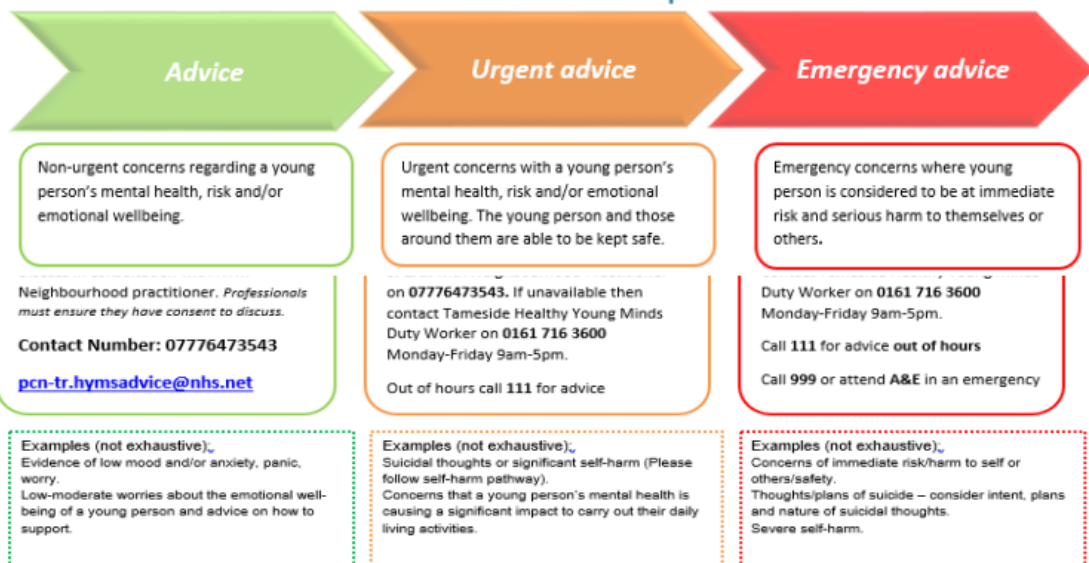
Advice

Urgent advice

Emergency advice

Non-urgent concerns regarding a young person's mental health, risk and/or emotional wellbeing.

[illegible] Neighbourhood practitioner. *Professionals must ensure they have consent to discuss.*

**Contact Number: 07776473543**

pcn-tr.hymsadvice@nhs.net

Examples (not exhaustive):
Evidence of low mood and/or anxiety, panic, worry.
Low-moderate worries about the emotional well-being of a young person and advice on how to support.

Urgent concerns with a young person's mental health, risk and/or emotional wellbeing. The young person and those around them are able to be kept safe.

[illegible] on **07776473543. If unavailable then** contact Tameside Healthy Young Minds Duty Worker on **0161 716 3600** Monday-Friday 9am-5pm.

Out of hours call **111** for advice

Examples (not exhaustive):
Suicidal thoughts or significant self-harm (Please follow self-harm pathway).
Concerns that a young person's mental health is causing a significant impact to carry out their daily living activities.

Emergency concerns where young person is considered to be at immediate risk and serious harm to themselves or others.

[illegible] Duty Worker on **0161 716 3600** Monday-Friday 9am-5pm.

Call **111** for advice **out of hours**

Call **999** or attend **A&E** in an emergency

Examples (not exhaustive):
Concerns of immediate risk/harm to self or others/safety.
Thoughts/plans of suicide – consider intent, plans and nature of suicidal thoughts.
Severe self-harm.